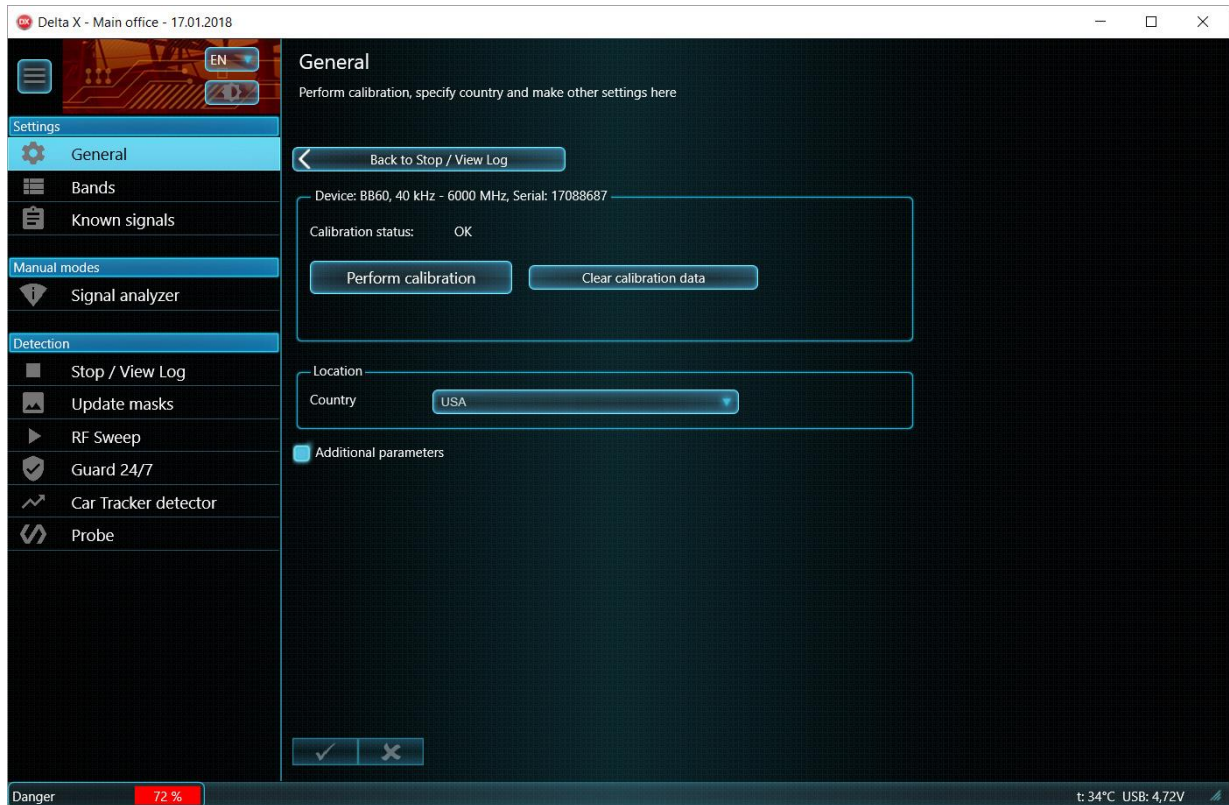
Delta X - Main office - 17.01.2018

EN

Settings
General
Bands
Known signals

Manual modes
Signal analyzer

Detection
Stop / View Log
Update masks
RF Sweep
Guard 24/7
Car Tracker detector
Probe

General
Perform calibration, specify country and make other settings here

Back to Stop / View Log

Device: BB60, 40 kHz - 6000 MHz, Serial: 17088687
Calibration status: OK
Perform calibration
Clear calibration data

Location
Country USA

Additional parameters

Danger 72 %
t: 34°C USB: 4,72V